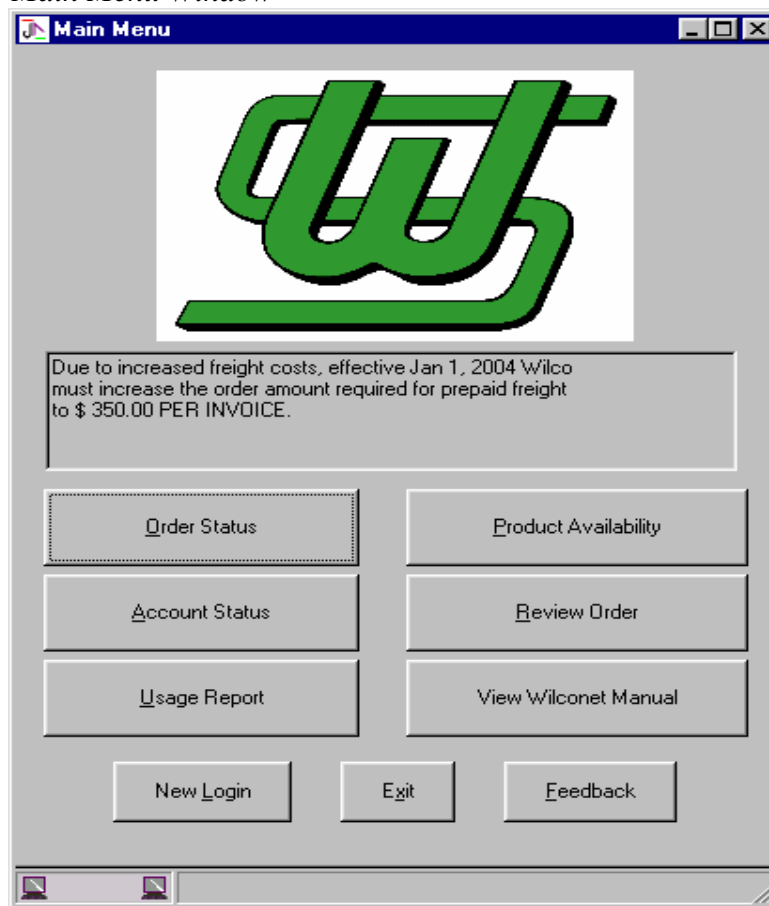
Main Menu Window

Main Menu

Due to increased freight costs, effective Jan 1, 2004 Wilco must increase the order amount required for prepaid freight to $ 350.00 PER INVOICE.

Order Status

Product Availability

Account Status

Review Order

Usage Report

View Wilconet Manual

New Login

Exit

Feedback